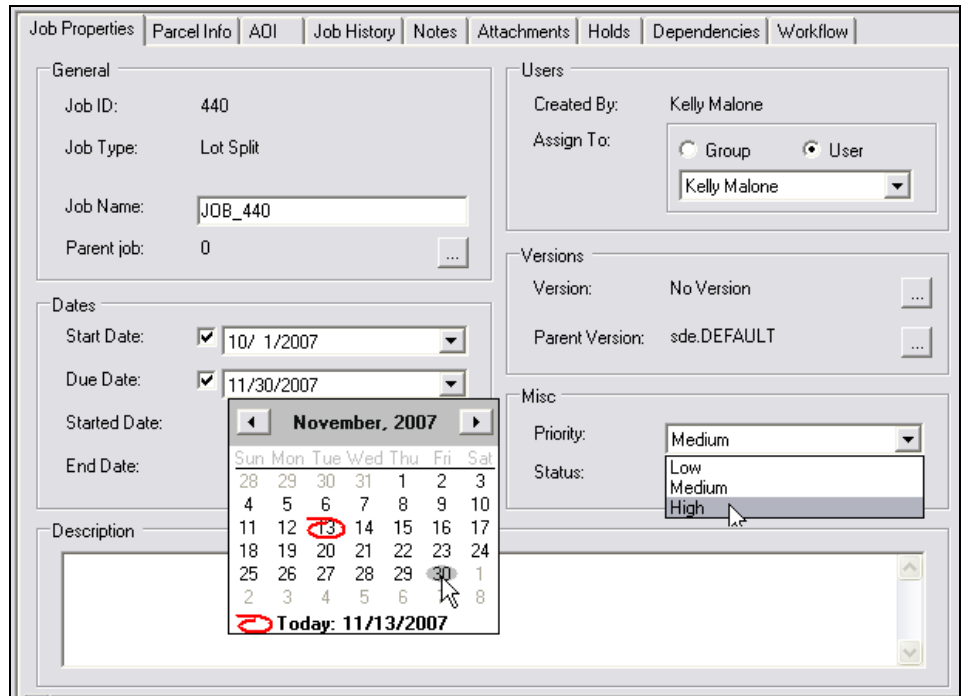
Job Properties | Parcel Info | AOI | Job History | Notes | Attachments | Holds | Dependencies | Workflow

General

Job ID: 440

Job Type: Lot Split

Job Name: JOB_440

Parent job: 0 ...

Dates

Start Date: 10/ 1/2007

Due Date: 11/30/2007

Started Date:

End Date:

November, 2007

| Sun | Mon | Tue | Wed | Thu | Fri | Sat |
|---|---|---|---|---|---|---|
| 28 | 29 | 30 | 31 | 1 | 2 | 3 |
| 4 | 5 | 6 | 7 | 8 | 9 | 10 |
| 11 | 12 | 13 | 14 | 15 | 16 | 17 |
| 18 | 19 | 20 | 21 | 22 | 23 | 24 |
| 25 | 26 | 27 | 28 | 29 | 30 | 1 |
| 2 | 3 | 4 | 5 | 6 | 7 | 8 |

Today: 11/13/2007

Users

Created By: Kelly Malone

Assign To: Group User

Kelly Malone

Versions

Version: No Version ...

Parent Version: sde.DEFAULT ...

Misc

Priority: Medium

Status:

Low
Medium
High

Description